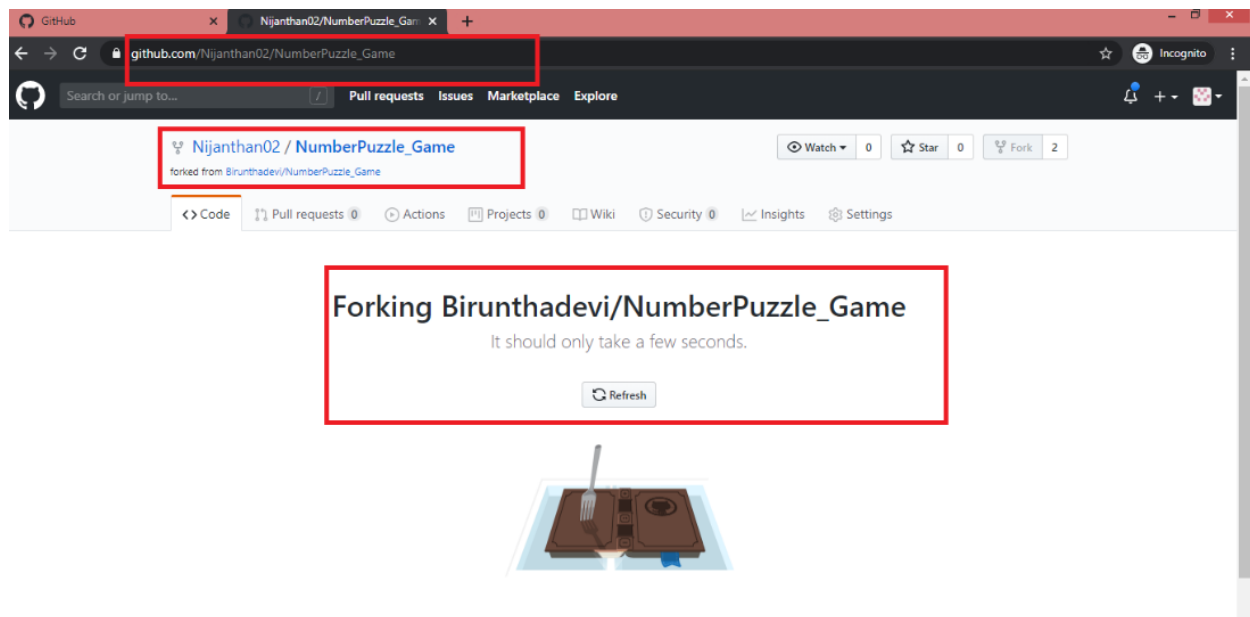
GitHub
Nijanthan02/NumberPuzzle_Gam
+
github.com/Nijanthan02/NumberPuzzle_Game
Incognito
Search or jump to...
/
Pull requests Issues Marketplace Explore
Nijanthan02 / NumberPuzzle_Game
forked from Birunthadevi/NumberPuzzle_Game
Watch 0
Star 0
Fork 2
<> Code
Pull requests 0
Actions
Projects 0
Wiki
Security 0
Insights
Settings
Forking Birunthadevi/NumberPuzzle_Game
It should only take a few seconds.
Refresh